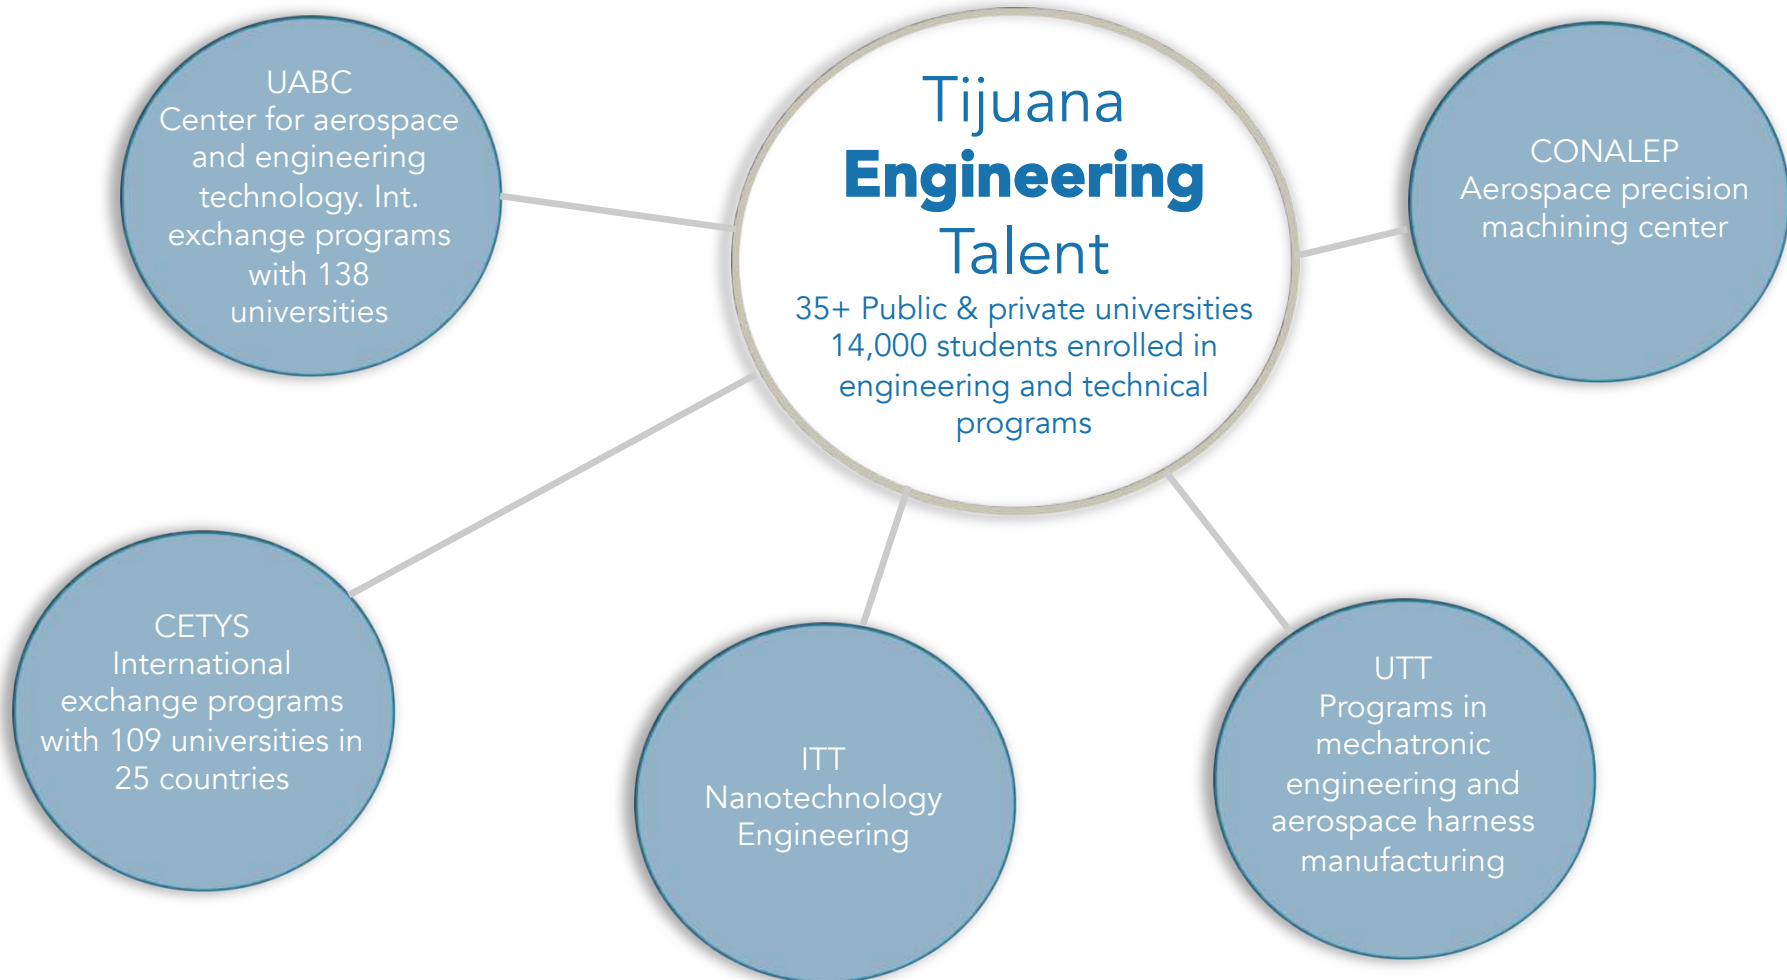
Tijuana
Engineering
Talent
35+ Public & private universities
14,000 students enrolled in engineering and technical programs

UABC
Center for aerospace and engineering technology. Int. exchange programs with 138 universities

CONALEP
Aerospace precision machining center

CETYS
International exchange programs with 109 universities in 25 countries

ITT
Nanotechnology Engineering

UTT
Programs in mechatronic engineering and aerospace harness manufacturing